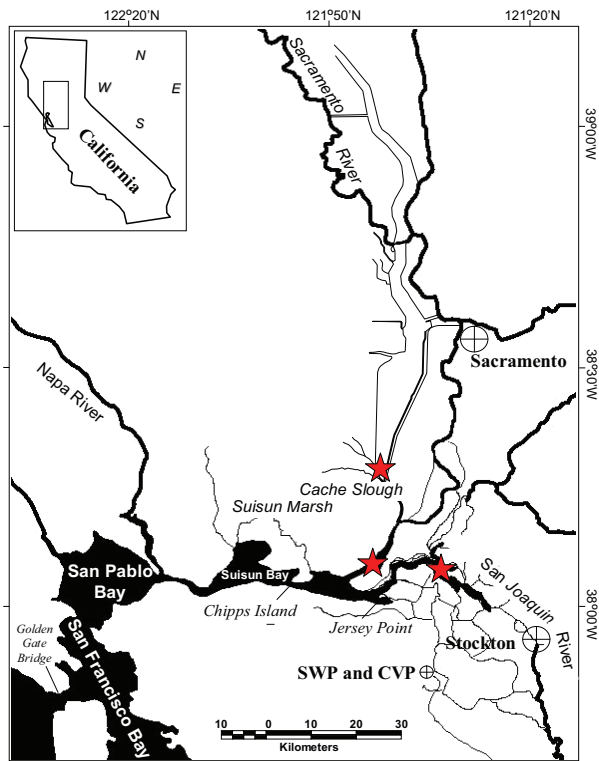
122°20'N
121°50'N
121°20'N

N
W
E
S
California

39°00'W
38°30'W
38°00'W

Sacramento River
Sacramento
Napa River
Cache Slough
Suisun Marsh
San Pablo Bay
Suisun Bay
Chipps Island
Jersey Point
San Joaquin River
Stockton
Golden Gate Bridge
San Francisco Bay
SWP and CVP

10 0 10 20 30
Kilometers